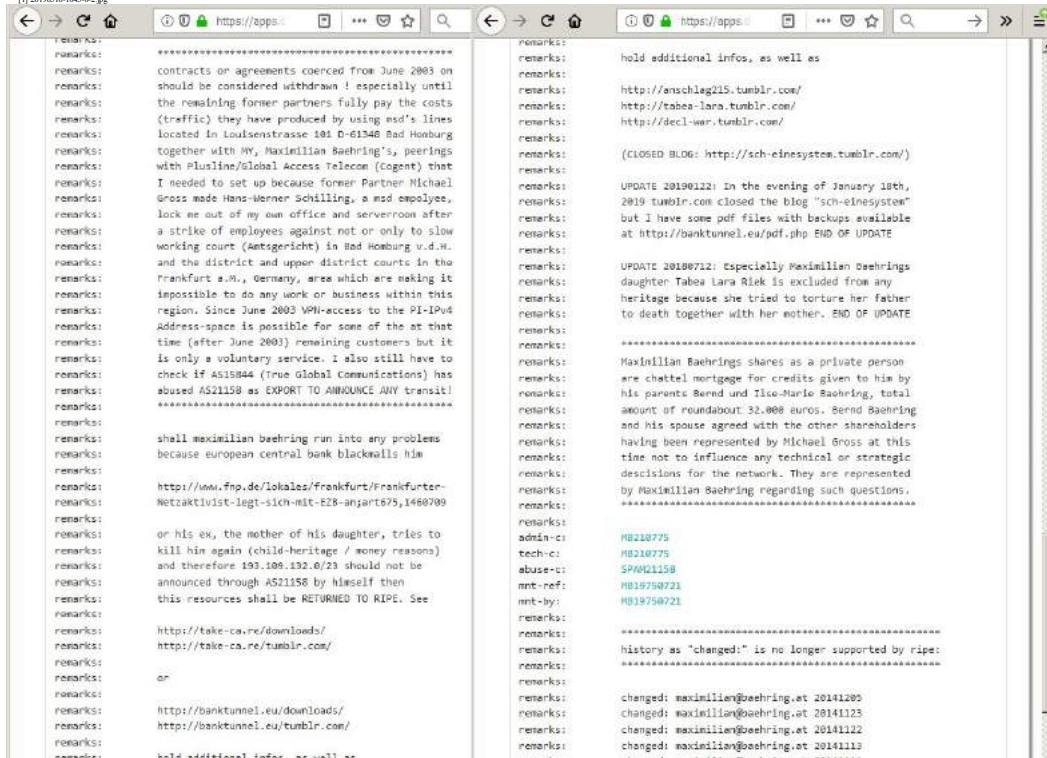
https://apps.

remarks: ****************************************************
remarks: contracts or agreements coerced from June 2003 on
remarks: should be considered withdrawn ! especially until
remarks: the remaining former partners fully pay the costs
remarks: (traffic) they have produced by using msd's lines
remarks: located in Louisenstrasse 101 D-61348 Bad Homburg
remarks: together with MY, Maximilian Baehring's, peerings
remarks: with Plusline/Global Access Telecom (Cogent) that
remarks: I needed to set up because former Partner Michael
remarks: Gross made Hans-Werner Schilling, a msd empolyee,
remarks: lock me out of my own office and serverroom after
remarks: a strike of employees against not or only to slow
remarks: working court (Amtsgericht) in Bad Homburg v.d.H.
remarks: and the district and upper district courts in the
remarks: Frankfurt a.M., Germany, area which are making it
remarks: impossible to do any work or business within this
remarks: region. Since June 2003 VPN-access to the PI-IPv4
remarks: Address-space is possible for some of the at that
remarks: time (after June 2003) remaining customers but it
remarks: is only a voluntary service. I also still have to
remarks: check if AS15844 (True Global Communications) has
remarks: abused AS21158 as EXPORT TO ANNOUNCE ANY transit!
remarks: ****************************************************
remarks:
remarks: shall maximilian baehring run into any problems
remarks: because european central bank blackmails him
remarks:
remarks: http://www.fnp.de/lokales/frankfurt/Frankfurter-
remarks: Netzaktivist-legt-sich-mit-EZB-an;art675,1460709
remarks:
remarks: or his ex, the mother of his daughter, tries to
remarks: kill him again (child-heritage / money reasons)
remarks: and therefore 193.109.132.0/23 should not be
remarks: announced through AS21158 by himself then
remarks: this resources shall be RETURNED TO RIPE. See
remarks:
remarks: http://take-ca.re/downloads/
remarks: http://take-ca.re/tumblr.com/
remarks:
remarks: or
remarks:
remarks: http://banktunnel.eu/downloads/
remarks: http://banktunnel.eu/tumblr.com/
remarks:
remarks: hold additional infos, as well as

https://apps.

remarks:
remarks: hold additional infos, as well as
remarks:
remarks: http://anschlag215.tumblr.com/
remarks: http://tabea-lara.tumblr.com/
remarks: http://decl-war.tumblr.com/
remarks:
remarks: (CLOSED BLOG: http://sch-einesystem.tumblr.com/)
remarks:
remarks: UPDATE 20190122: In the evening of January 18th,
remarks: 2019 tumblr.com closed the blog "sch-einesystem"
remarks: but I have some pdf files with backups available
remarks: at http://banktunnel.eu/pdf.php END OF UPDATE
remarks:
remarks: UPDATE 20180712: Especially Maximilian Baehrings
remarks: daughter Tabea Lara Riek is excluded from any
remarks: heritage because she tried to torture her father
remarks: to death together with her mother. END OF UPDATE
remarks:
remarks: ****************************************************
remarks: Maximilian Baehrings shares as a private person
remarks: are chattel mortgage for credits given to him by
remarks: his parents Bernd und Ilse-Marie Baehring, total
remarks: amount of roundabout 32.000 euros. Bernd Baehring
remarks: and his spouse agreed with the other shareholders
remarks: having been represented by Michael Gross at this
remarks: time not to influence any technical or strategic
remarks: descisions for the network. They are represented
remarks: by Maximilian Baehring regarding such questions.
remarks: ****************************************************
remarks:
admin-c: MB210775
tech-c: MB210775
abuse-c: SPAM21158
mnt-ref: MB19750721
mnt-by: MB19750721
remarks:
remarks: ****************************************************
remarks: history as "changed:" is no longer supported by ripe:
remarks: ****************************************************
remarks:
remarks: changed: maximilian@baehring.at 20141205
remarks: changed: maximilian@baehring.at 20141123
remarks: changed: maximilian@baehring.at 20141122
remarks: changed: maximilian@baehring.at 20141113